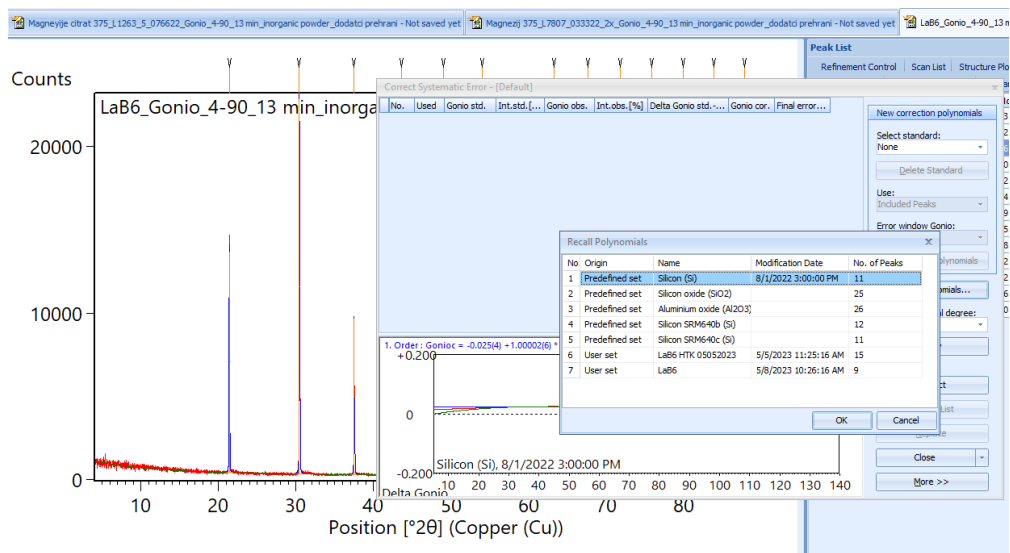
Magneyije citrat 375_L1263_5_076622_Gonio_4-90_13 min_inorganic powder_dodatci prehrani - Not saved yet
Magnezij 375_L7807_033322_2x_Gonio_4-90_13 min_inorganic powder_dodatci prehrani - Not saved yet
LaB6_Gonio_4-90_13 mi

Counts
LaB6_Gonio_4-90_13 min_inorga
20000
10000
0
10 20 30 40 50 60 70 80
Position [°2θ] (Copper (Cu))

Correct Systematic Error - [Default]
| No. | Used | Gonio std. | Int.std.[... | Gonio obs. | Int.obs.[%] | Delta Gonio std.-... | Gonio cor. | Final error... |
|---|---|---|---|---|---|---|---|---|

New correction polynomials
Select standard:
None
Delete Standard
Use:
Included Peaks
Error window Gonio:
olynomials
omials...
al degree:
ct
List
Close
More >>

1. Order : Gonioc = -0.025(4) +1.00002(6) *
+0.200
0
-0.200
Silicon (Si), 8/1/2022 3:00:00 PM
Delta Gonio
10 20 30 40 50 60 70 80 90 100 110 120 130 140

Recall Polynomials
| No | Origin | Name | Modification Date | No. of Peaks |
|---|---|---|---|---|
| 1 | Predefined set | Silicon (Si) | 8/1/2022 3:00:00 PM | 11 |
| 2 | Predefined set | Silicon oxide (SiO2) | | 25 |
| 3 | Predefined set | Aluminium oxide (Al2O3) | | 26 |
| 4 | Predefined set | Silicon SRM640b (Si) | | 12 |
| 5 | Predefined set | Silicon SRM640c (Si) | | 11 |
| 6 | User set | LaB6 HTK 05052023 | 5/5/2023 11:25:16 AM | 15 |
| 7 | User set | LaB6 | 5/8/2023 10:26:16 AM | 9 |
OK
Cancel

Peak List
Refinement Control
Scan List
Structure Plo